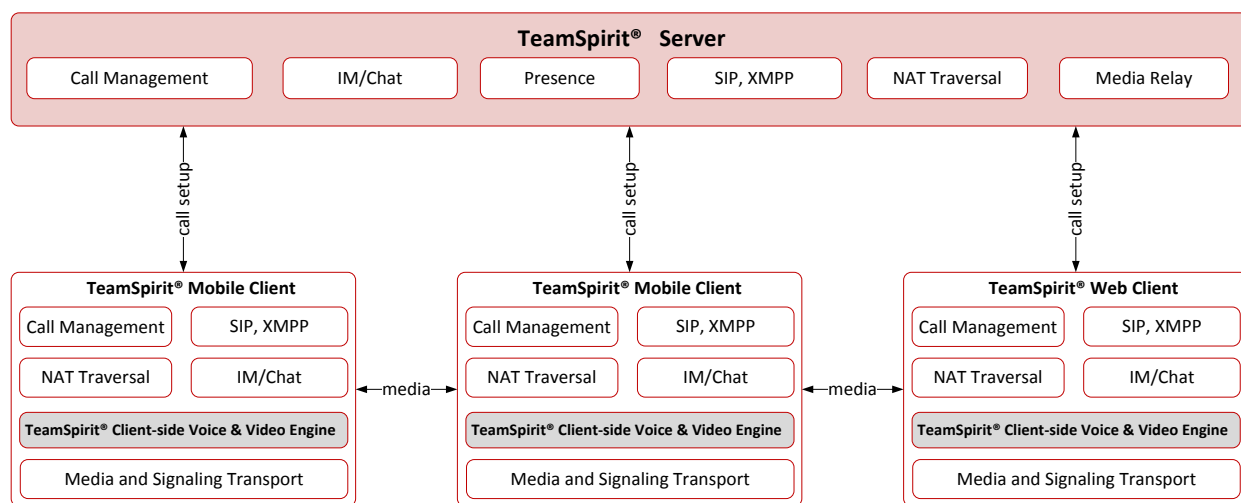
TeamSpirit® Server

Call Management
IM/Chat
Presence
SIP, XMPP
NAT Traversal
Media Relay

call setup
call setup
call setup

TeamSpirit® Mobile Client
Call Management
SIP, XMPP
NAT Traversal
IM/Chat
TeamSpirit® Client-side Voice & Video Engine
Media and Signaling Transport

media

TeamSpirit® Mobile Client
Call Management
SIP, XMPP
NAT Traversal
IM/Chat
TeamSpirit® Client-side Voice & Video Engine
Media and Signaling Transport

media

TeamSpirit® Web Client
Call Management
SIP, XMPP
NAT Traversal
IM/Chat
TeamSpirit® Client-side Voice & Video Engine
Media and Signaling Transport